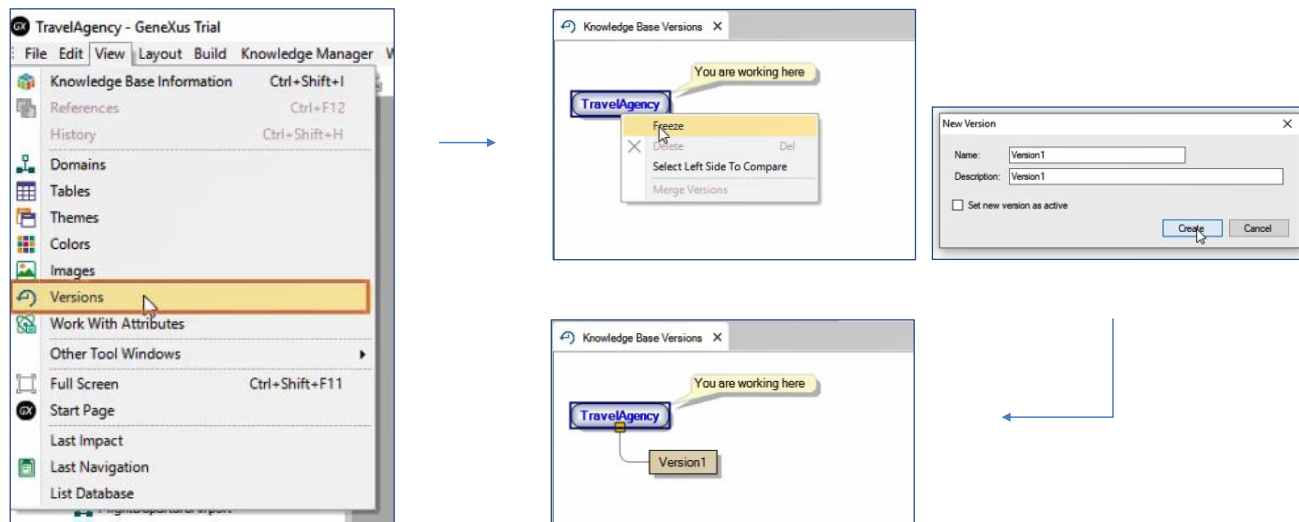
TravelAgency - GeneXus Trial

File Edit View Layout Build Knowledge Manager W

Knowledge Base Information Ctrl+Shift+I
References Ctrl+F12
History Ctrl+Shift+H
Domains
Tables
Themes
Colors
Images
Versions
Work With Attributes
Other Tool Windows
Full Screen Ctrl+Shift+F11
Start Page
Last Impact
Last Navigation
List Database

Knowledge Base Versions ✕

You are working here

TravelAgency

Freeze
Delete Del
Select Left Side To Compare
Merge Versions

New Version ✕

Name: Version1
Description: Version1
Set new version as active
Create Cancel

Knowledge Base Versions ✕

You are working here

TravelAgency

Version1